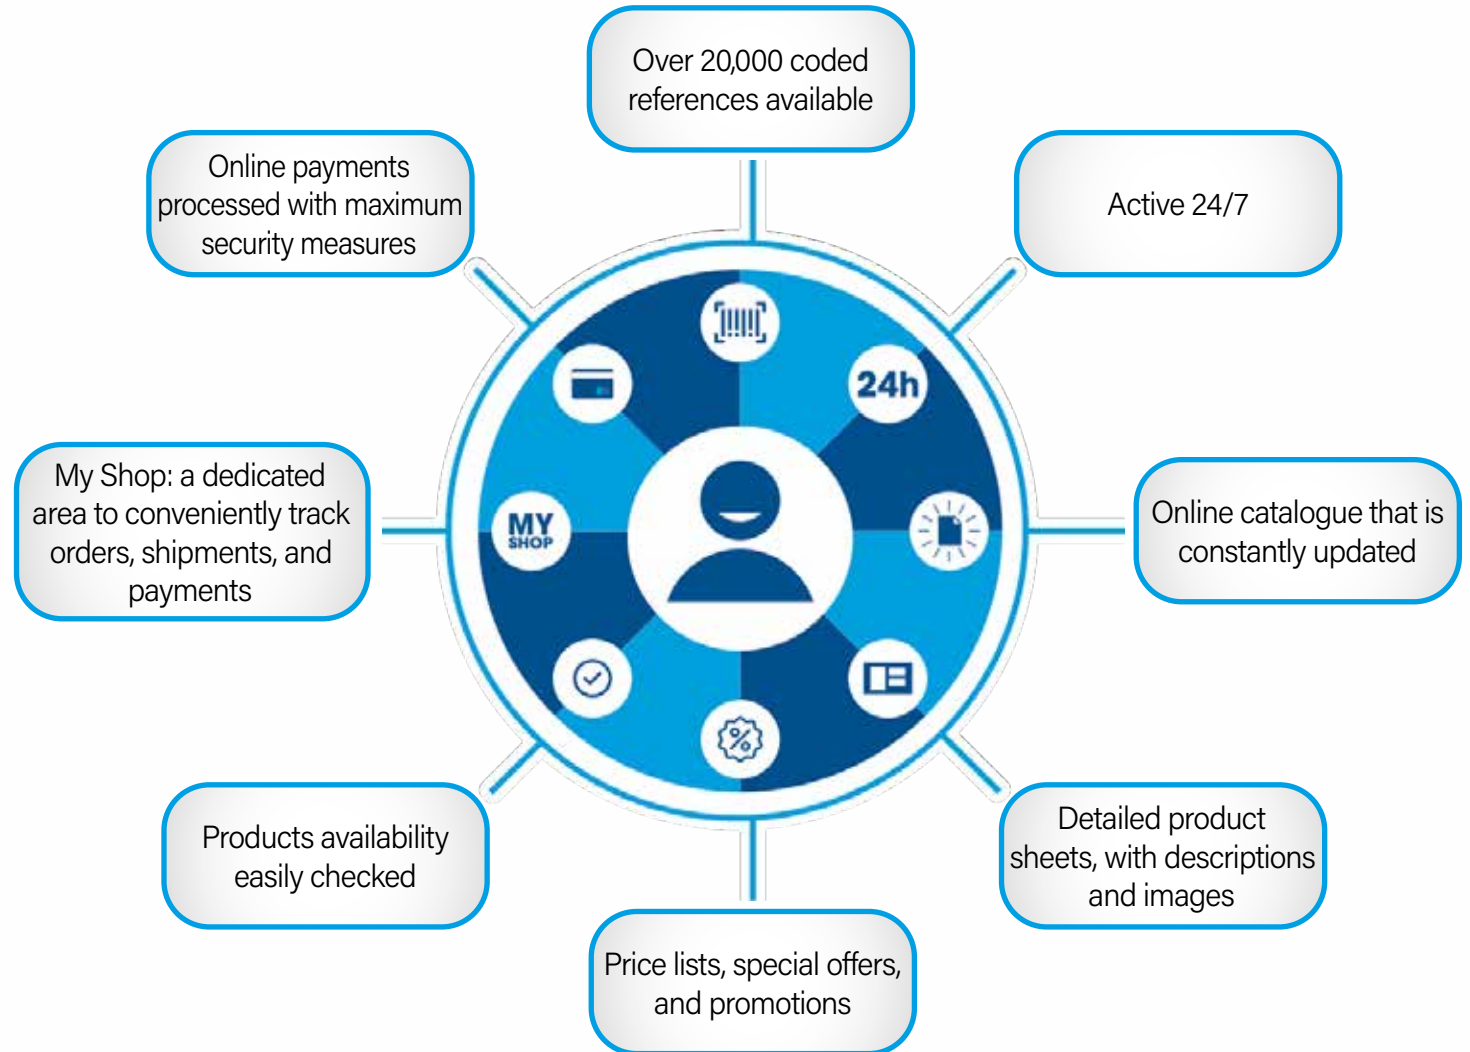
Over 20,000 coded references available

Online payments processed with maximum security measures

Active 24/7

24h

MY SHOP

My Shop: a dedicated area to conveniently track orders, shipments, and payments

Online catalogue that is constantly updated

%

Products availability easily checked

Detailed product sheets, with descriptions and images

Price lists, special offers, and promotions